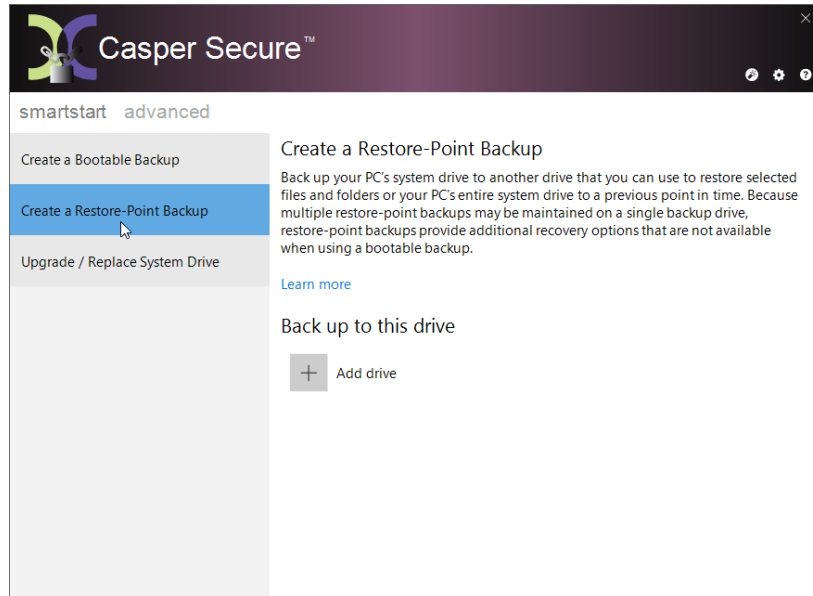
Casper Secure™

smartstart advanced

Create a Bootable Backup

Create a Restore-Point Backup

Upgrade / Replace System Drive

Create a Restore-Point Backup

Back up your PC's system drive to another drive that you can use to restore selected files and folders or your PC's entire system drive to a previous point in time. Because multiple restore-point backups may be maintained on a single backup drive, restore-point backups provide additional recovery options that are not available when using a bootable backup.

Learn more

Back up to this drive

+ Add drive